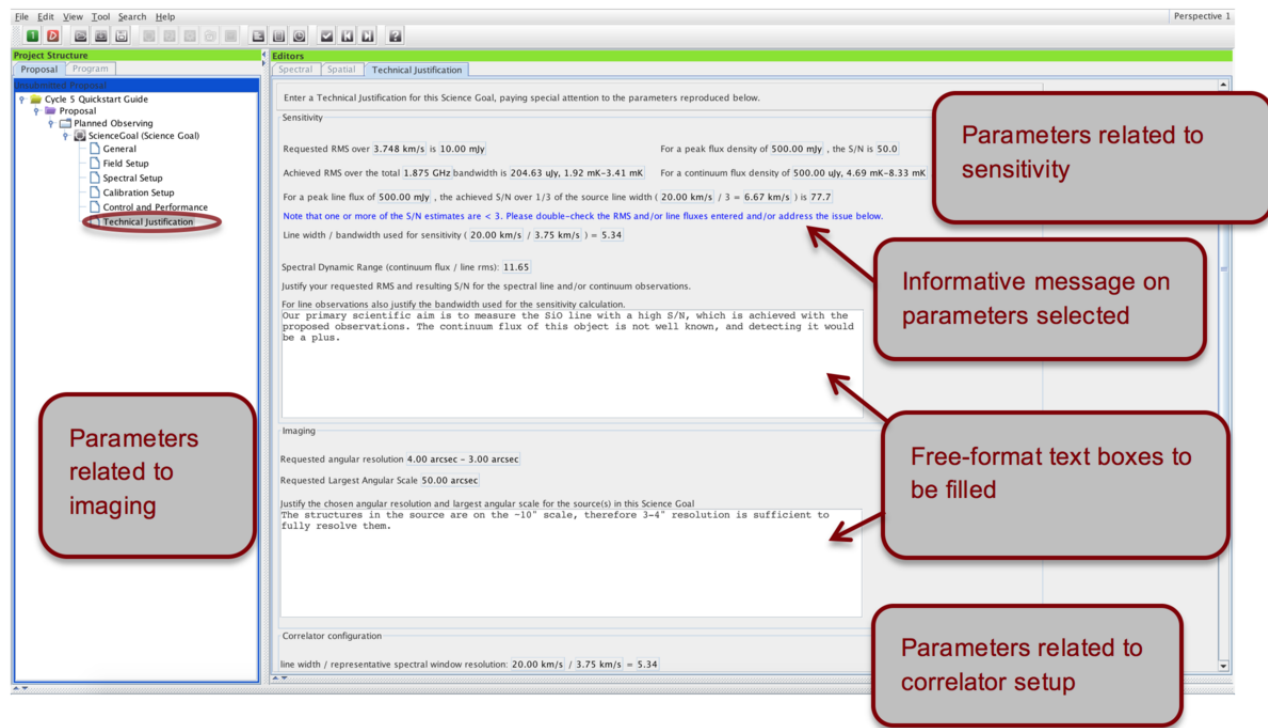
File Edit View Tool Search Help

Perspective 1

Project Structure

Proposal Program

Unsubmitted Proposal

Cycle 5 Quickstart Guide
Proposal
Planned Observing
ScienceGoal (Science Goal)
General
Field Setup
Spectral Setup
Calibration Setup
Control and Performance
Technical Justification

Editors

Spectral Spatial Technical Justification

Enter a Technical Justification for this Science Goal, paying special attention to the parameters reproduced below.

Sensitivity

Requested RMS over 3.748 km/s is 10.00 mJy

For a peak flux density of 500.00 mJy , the S/N is 50.0

Achieved RMS over the total 1.875 GHz bandwidth is 204.63 uJy, 1.92 mK-3.41 mK

For a continuum flux density of 500.00 uJy, 4.69 mK-8.33 mK

For a peak line flux of 500.00 mJy , the achieved S/N over 1/3 of the source line width ( 20.00 km/s / 3 = 6.67 km/s ) is 77.7

Note that one or more of the S/N estimates are < 3. Please double-check the RMS and/or line fluxes entered and/or address the issue below.

Line width / bandwidth used for sensitivity ( 20.00 km/s / 3.75 km/s ) = 5.34

Spectral Dynamic Range (continuum flux / line rms): 11.65

Justify your requested RMS and resulting S/N for the spectral line and/or continuum observations.

For line observations also justify the bandwidth used for the sensitivity calculation.

Our primary scientific aim is to measure the SiO line with a high S/N, which is achieved with the proposed observations. The continuum flux of this object is not well known, and detecting it would be a plus.

Imaging

Requested angular resolution 4.00 arcsec - 3.00 arcsec

Requested Largest Angular Scale 50.00 arcsec

Justify the chosen angular resolution and largest angular scale for the source(s) in this Science Goal

The structures in the source are on the ~10" scale, therefore 3-4" resolution is sufficient to fully resolve them.

Correlator configuration

line width / representative spectral window resolution: 20.00 km/s / 3.75 km/s = 5.34

Parameters related to sensitivity

Informative message on parameters selected

Parameters related to imaging

Free-format text boxes to be filled

Parameters related to correlator setup